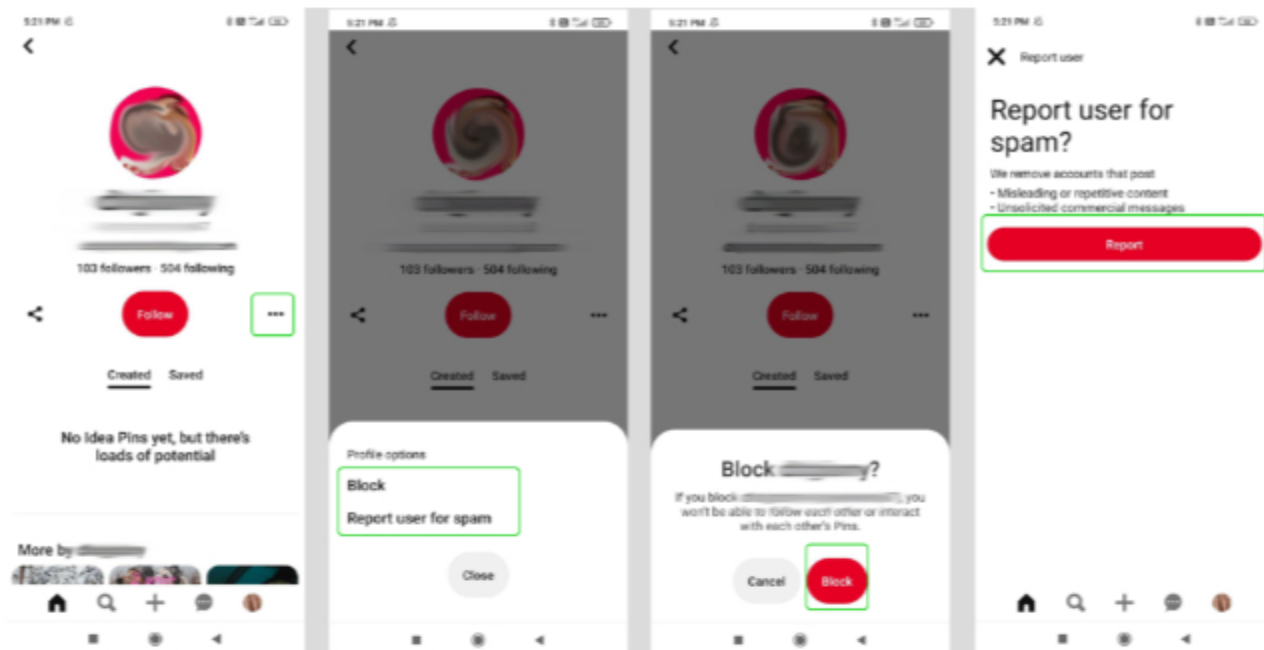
5:21 PM

103 followers · 504 following

Follow

Created Saved

No Idea Pins yet, but there's loads of potential

More by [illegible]

5:21 PM

103 followers · 504 following

Follow

Created Saved

Profile options

Block

Report user for spam

Close

5:21 PM

103 followers · 504 following

Follow

Created Saved

Block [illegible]?

If you block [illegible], you won't be able to follow each other or interact with each other's Pins.

Cancel

Block

5:21 PM

Report user

Report user for spam?

We remove accounts that post

- Misleading or repetitive content
- Unsolicited commercial messages

Report